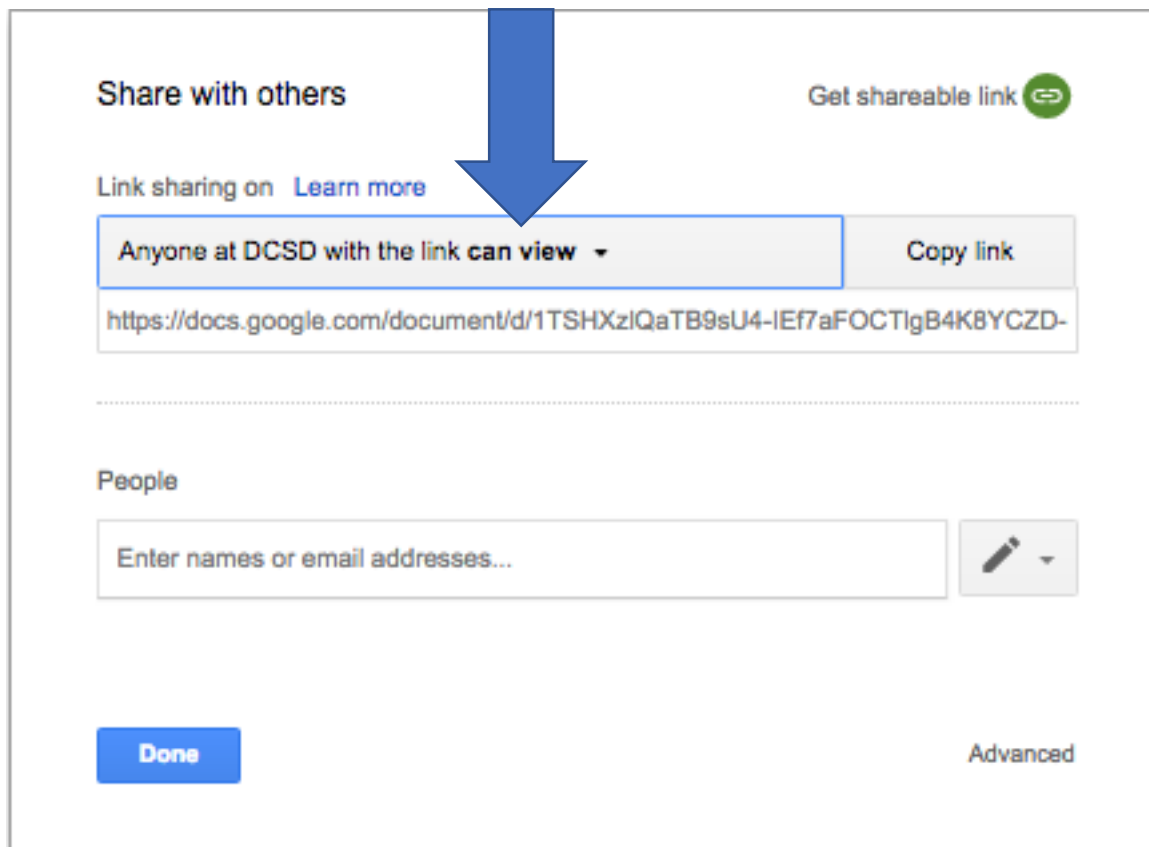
Share with others

Get shareable link

Link sharing on Learn more

Anyone at DCSD with the link **can view**

Copy link

https://docs.google.com/document/d/1TSHXzlQaTB9sU4-lEf7aFOCTlgB4K8YCZD-

People

Enter names or email addresses...

Done

Advanced